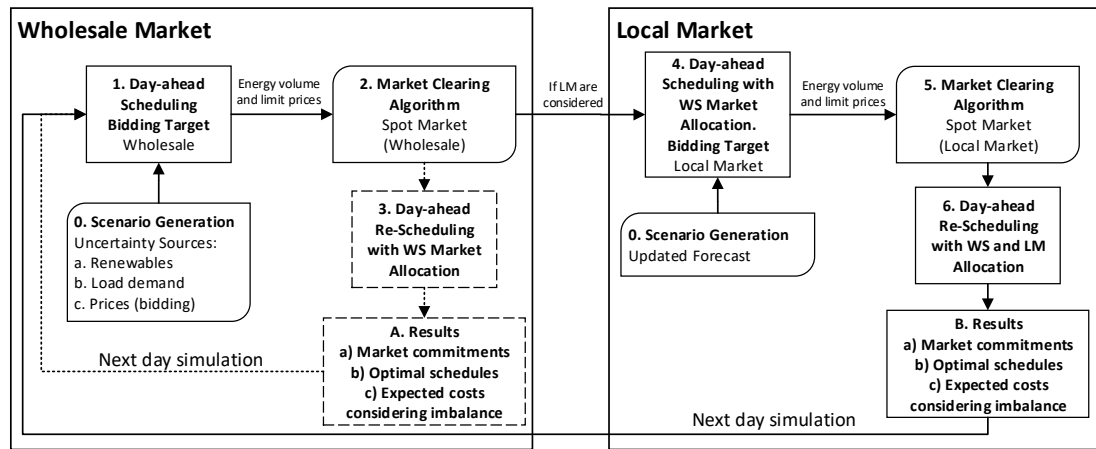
Wholesale Market

1. Day-ahead Scheduling Bidding Target Wholesale

Energy volume and limit prices

2. Market Clearing Algorithm Spot Market (Wholesale)

0. Scenario Generation
Uncertainty Sources:
a. Renewables
b. Load demand
c. Prices (bidding)

3. Day-ahead Re-Scheduling with WS Market Allocation

Next day simulation

A. Results
a) Market commitments
b) Optimal schedules
c) Expected costs considering imbalance

If LM are considered

Local Market

4. Day-ahead Scheduling with WS Market Allocation. Bidding Target Local Market

Energy volume and limit prices

5. Market Clearing Algorithm Spot Market (Local Market)

0. Scenario Generation
Updated Forecast

6. Day-ahead Re-Scheduling with WS and LM Allocation

B. Results
a) Market commitments
b) Optimal schedules
c) Expected costs considering imbalance

Next day simulation